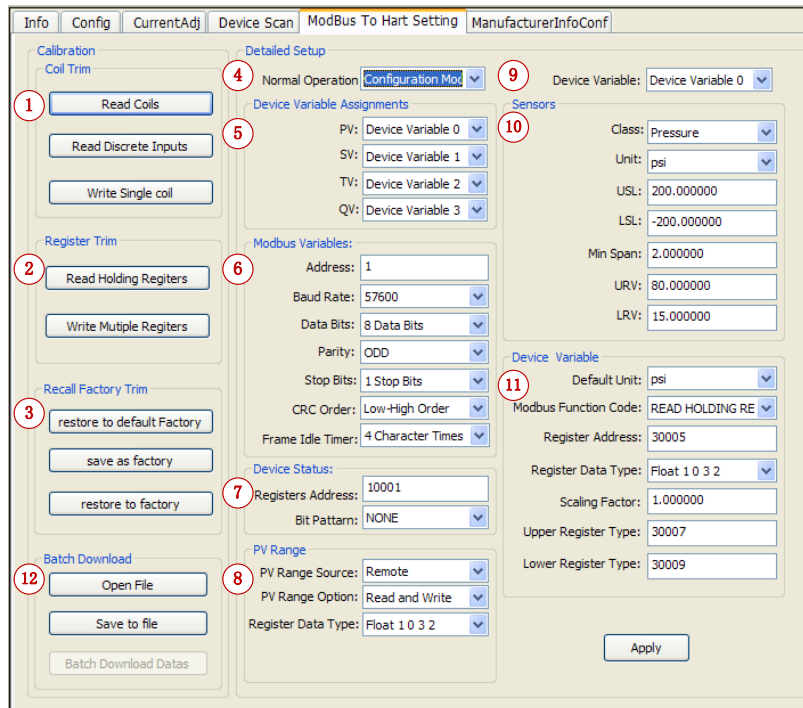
Info | Config | CurrentAdj | Device Scan | ModBus To Hart Setting | ManufacturerInfoConf

Calibration
Coil Trim
1 Read Coils
Read Discrete Inputs
Write Single coil

Register Trim
2 Read Holding Regiters
Write Mutiple Regiters

Recall Factory Trim
3 restore to default Factory
save as factory
restore to factory

Batch Download
12 Open File
Save to file
Batch Download Datas

Detailed Setup
4 Normal Operation: Configuration Mod
9 Device Variable: Device Variable 0

Device Variable Assignments
5 PV: Device Variable 0
SV: Device Variable 1
TV: Device Variable 2
QV: Device Variable 3

Modbus Variables:
6 Address: 1
Baud Rate: 57600
Data Bits: 8 Data Bits
Parity: ODD
Stop Bits: 1 Stop Bits
CRC Order: Low-High Order
Frame Idle Timer: 4 Character Times

Device Status:
7 Registers Address: 10001
Bit Pattern: NONE

PV Range
8 PV Range Source: Remote
PV Range Option: Read and Write
Register Data Type: Float 1 0 3 2

Sensors
10 Class: Pressure
Unit: psi
USL: 200.000000
LSL: -200.000000
Min Span: 2.000000
URV: 80.000000
LRV: 15.000000

Device Variable
11 Default Unit: psi
Modbus Function Code: READ HOLDING RE
Register Address: 30005
Register Data Type: Float 1 0 3 2
Scaling Factor: 1.000000
Upper Register Type: 30007
Lower Register Type: 30009

Apply